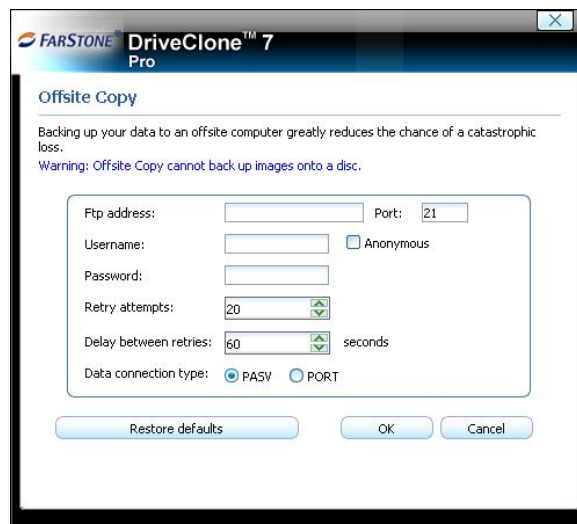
FARSTONE® DriveClone™ 7 Pro

Offsite Copy

Backing up your data to an offsite computer greatly reduces the chance of a catastrophic loss.
Warning: Offsite Copy cannot back up images onto a disc.

Ftp address:
Port: 21
Username:
Anonymous
Password:
Retry attempts: 20
Delay between retries: 60 seconds
Data connection type: PASV PORT

Restore defaults
OK
Cancel